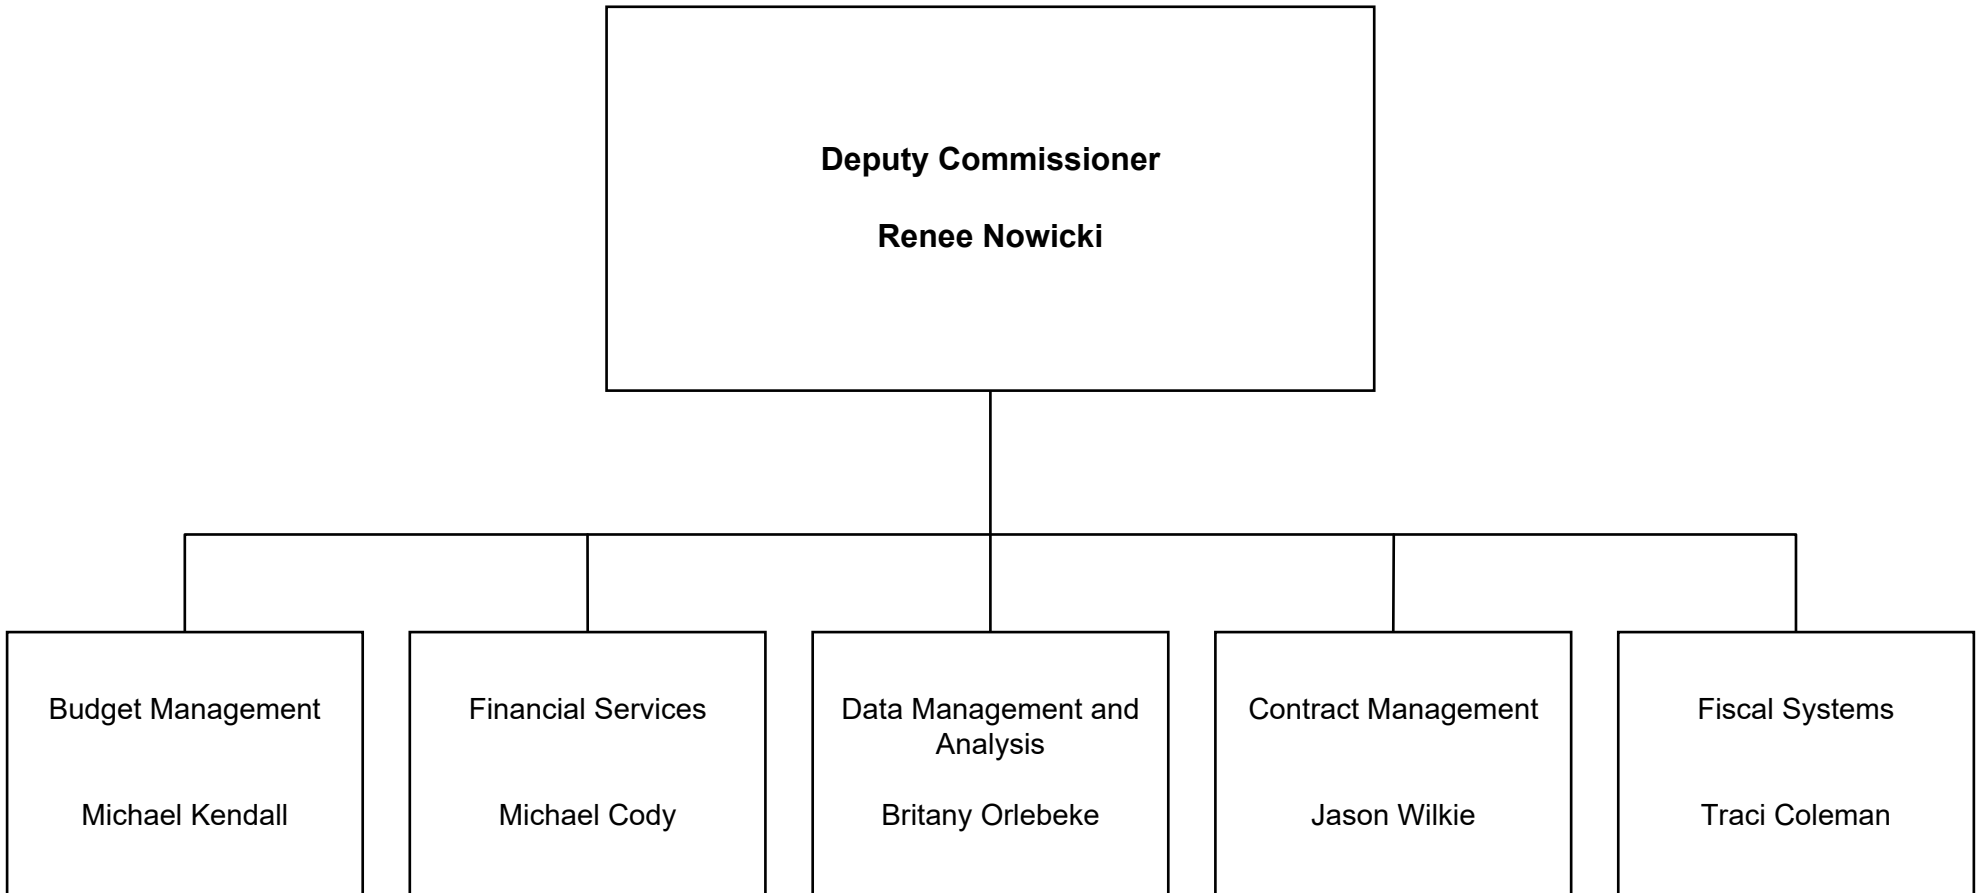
Deputy Commissioner

Renee Nowicki

Budget Management

Michael Kendall

Financial Services

Michael Cody

Data Management and Analysis

Britany Orlebeke

Contract Management

Jason Wilkie

Fiscal Systems

Traci Coleman